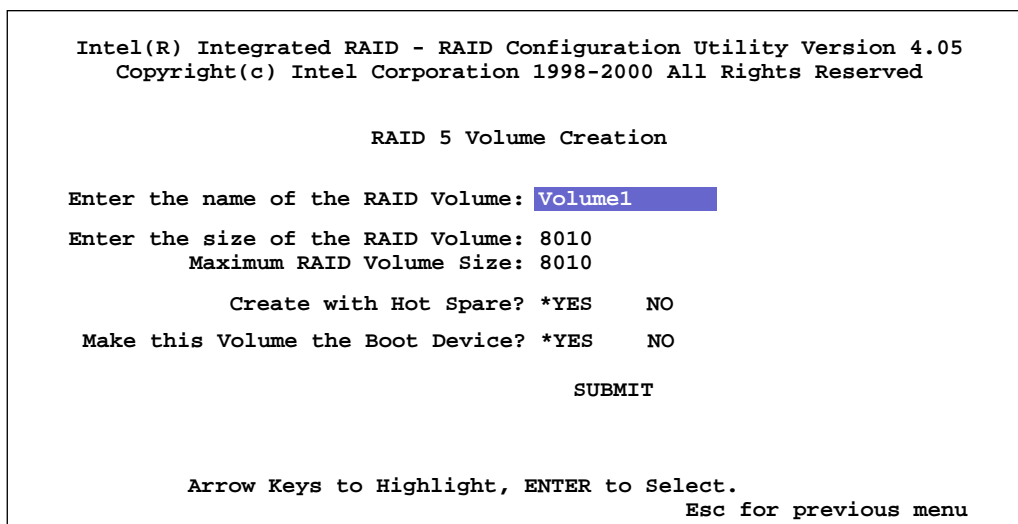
Intel(R) Integrated RAID - RAID Configuration Utility Version 4.05
Copyright(c) Intel Corporation 1998-2000 All Rights Reserved

RAID 5 Volume Creation

Enter the name of the RAID Volume: Volume1

Enter the size of the RAID Volume: 8010
Maximum RAID Volume Size: 8010

Create with Hot Spare? *YES NO

Make this Volume the Boot Device? *YES NO

SUBMIT

Arrow Keys to Highlight, ENTER to Select.
Esc for previous menu